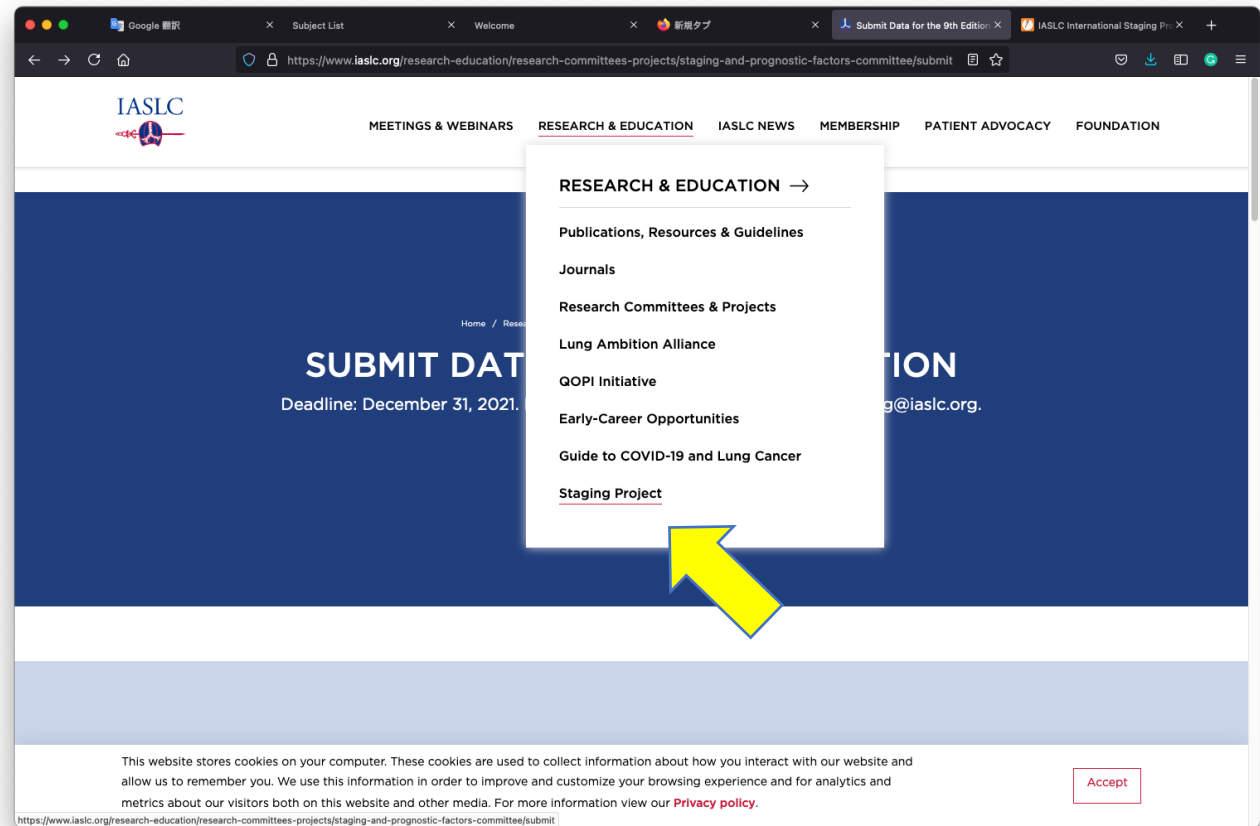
Google 翻訳
Subject List
Welcome
新規タブ
Submit Data for the 9th Edition
IASLC International Staging Pr

https://www.iaslc.org/research-education/research-committees-projects/staging-and-prognostic-factors-committee/submit

IASLC

MEETINGS & WEBINARS
RESEARCH & EDUCATION
IASLC NEWS
MEMBERSHIP
PATIENT ADVOCACY
FOUNDATION

RESEARCH & EDUCATION →

Publications, Resources & Guidelines
Journals
Research Committees & Projects
Lung Ambition Alliance
QOPI Initiative
Early-Career Opportunities
Guide to COVID-19 and Lung Cancer
Staging Project

Home / Resea

SUBMIT DAT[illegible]TION

Deadline: December 31, 2021. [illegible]g@iaslc.org.

This website stores cookies on your computer. These cookies are used to collect information about how you interact with our website and allow us to remember you. We use this information in order to improve and customize your browsing experience and for analytics and metrics about our visitors both on this website and other media. For more information view our Privacy policy.

Accept

https://www.iaslc.org/research-education/research-committees-projects/staging-and-prognostic-factors-committee/submit